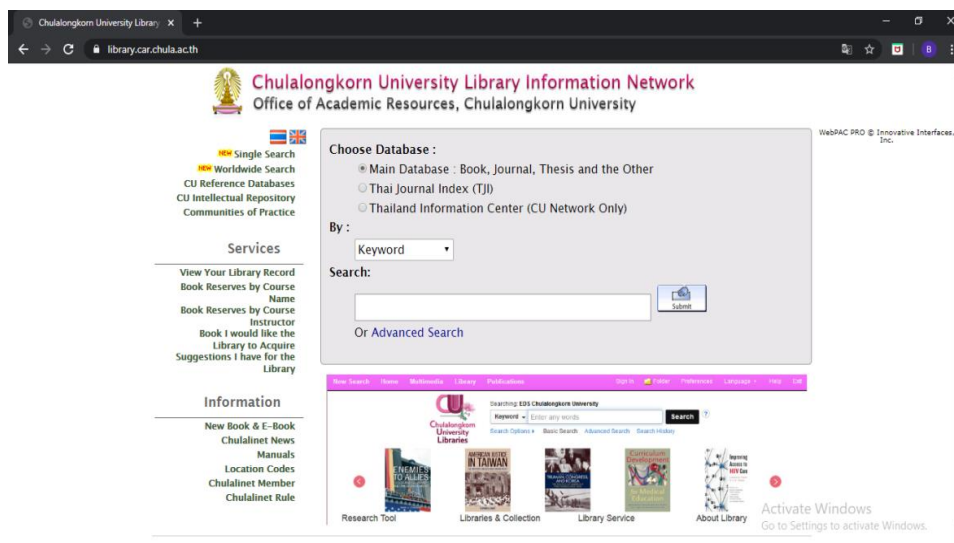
Chulalongkorn University Library ×

library.car.chula.ac.th

B

Chulalongkorn University Library Information Network
Office of Academic Resources, Chulalongkorn University

WebPAC PRO © Innovative Interfaces, Inc.

NEW Single Search
NEW Worldwide Search
CU Reference Databases
CU Intellectual Repository
Communities of Practice

Services

View Your Library Record
Book Reserves by Course Name
Book Reserves by Course Instructor
Book I would like the Library to Acquire
Suggestions I have for the Library

Information

New Book & E-Book
Chulalinet News
Manuals
Location Codes
Chulalinet Member
Chulalinet Rule

Choose Database :
Main Database : Book, Journal, Thesis and the Other
Thai Journal Index (TJI)
Thailand Information Center (CU Network Only)
By :
Keyword
Search:
Submit
Or Advanced Search

New Search Home Multimedia Library Publications Sign In Folder Preferences Language Help Exit

Chulalongkorn University Libraries

Searching: EDS Chulalongkorn University
Keyword Enter any words Search
Search Options Basic Search Advanced Search Search History

ENEMIES TO ALLIES
AMERICAN JUSTICE IN TAIWAN
Curriculum Development for Medical Education
Improving Access to HIV Care

Research Tool Libraries & Collection Library Service About Library

Activate Windows
Go to Settings to activate Windows.